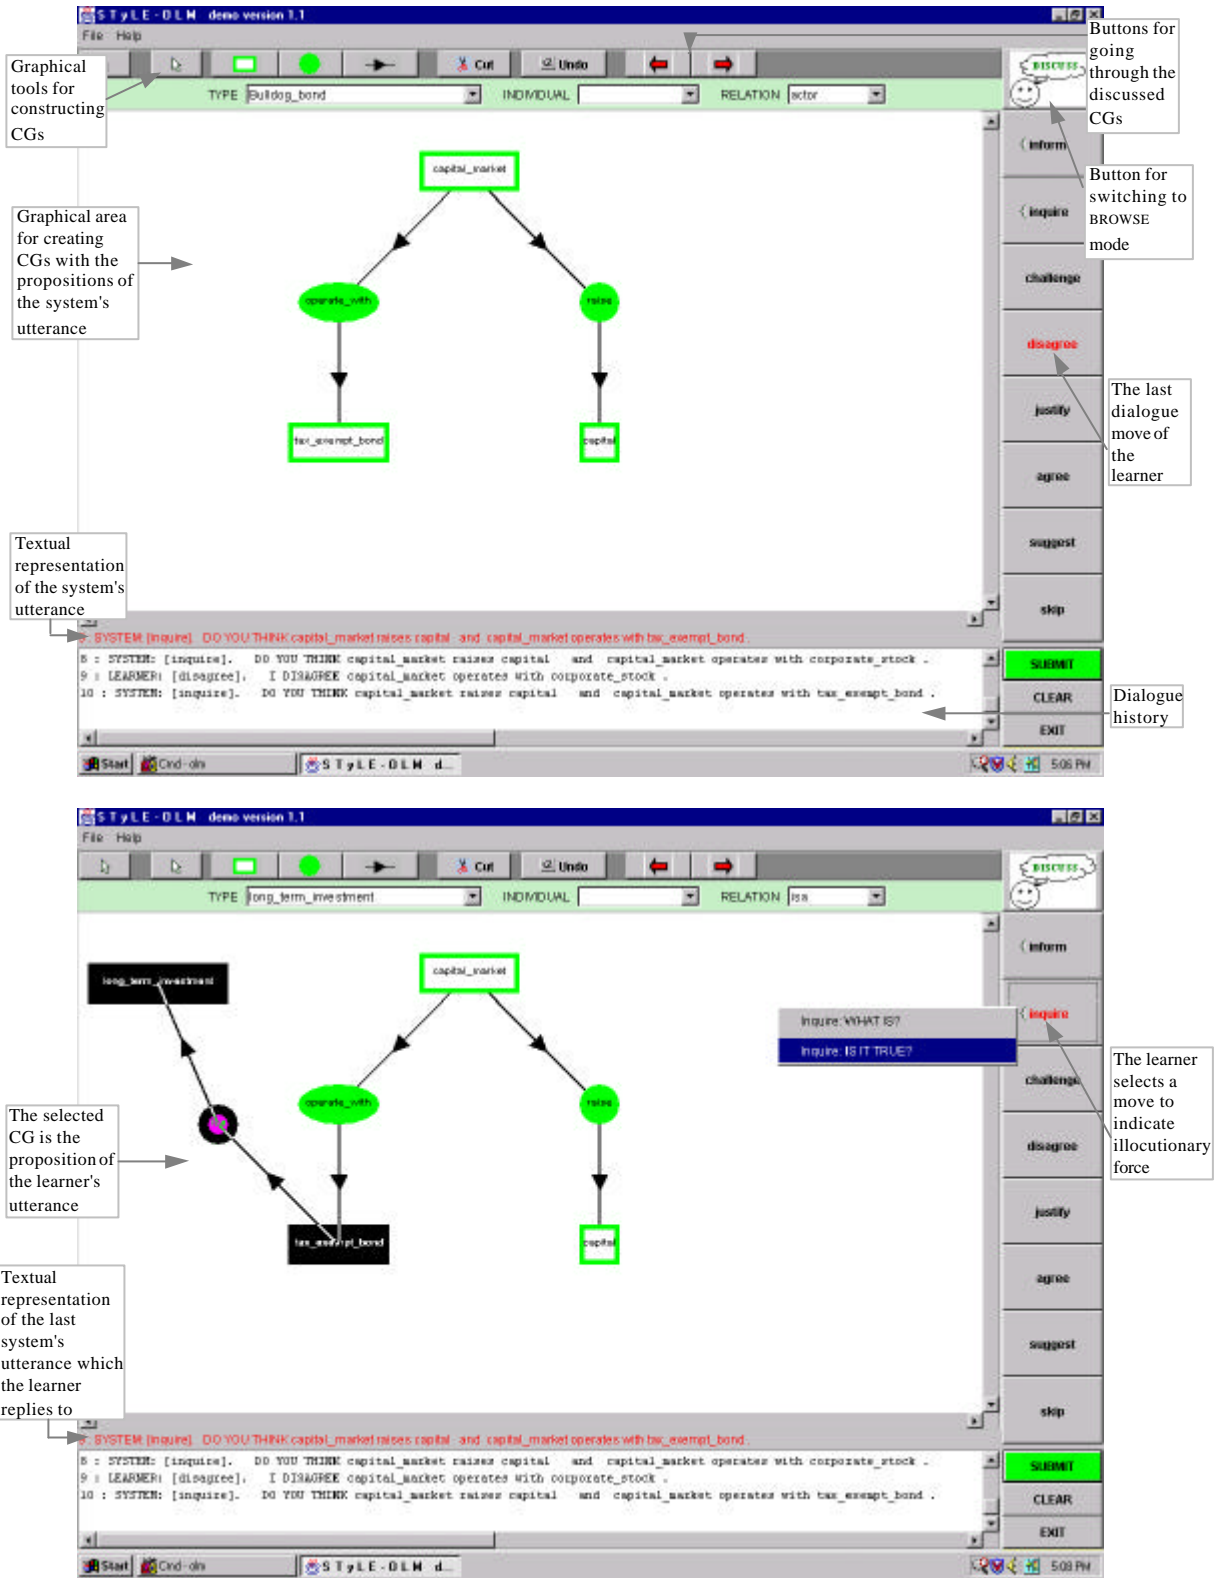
STyLE-OLM demo version 1.1
File Help

Graphical tools for constructing CGs

Cut Undo

TYPE Bulldog_bond INDIVIDUAL RELATION actor

DISCUSS

Buttons for going through the discussed CGs

Button for switching to BROWSE mode

inform
inquire
challenge
disagree
justify
agree
suggest
skip

Graphical area for creating CGs with the propositions of the system's utterance

capital_market
operate_with
raise
tax_exempt_bond
capital

The last dialogue move of the learner

Textual representation of the system's utterance

SYSTEM [inquire] DO YOU THINK capital_market raises capital and capital_market operates with tax_exempt_bond

8 : SYSTEM: [inquire]. DO YOU THINK capital_market raises capital and capital_market operates with corporate_stock .
9 : LEARNER: [disagree]. I DISAGREE capital_market operates with corporate_stock .
10 : SYSTEM: [inquire]. DO YOU THINK capital_market raises capital and capital_market operates with tax_exempt_bond .

SUBMIT
CLEAR
EXIT

Dialogue history

Start Cind-olm STyLE-OLM d... 5:06 PM

STyLE-OLM demo version 1.1
File Help

Cut Undo

TYPE long_term_investment INDIVIDUAL RELATION isa

DISCUSS

inform
inquire
challenge
disagree
justify
agree
suggest
skip

long_term_investment
capital_market
operate_with
raise
tax_exempt_bond
capital

Inquire: WHAT IS?
Inquire: IS IT TRUE?

The learner selects a move to indicate illocutionary force

The selected CG is the proposition of the learner's utterance

Textual representation of the last system's utterance which the learner replies to

SYSTEM [inquire] DO YOU THINK capital_market raises capital and capital_market operates with tax_exempt_bond

8 : SYSTEM: [inquire]. DO YOU THINK capital_market raises capital and capital_market operates with corporate_stock .
9 : LEARNER: [disagree]. I DISAGREE capital_market operates with corporate_stock .
10 : SYSTEM: [inquire]. DO YOU THINK capital_market raises capital and capital_market operates with tax_exempt_bond .

SUBMIT
CLEAR
EXIT

Start Cind-olm STyLE-OLM d... 5:08 PM